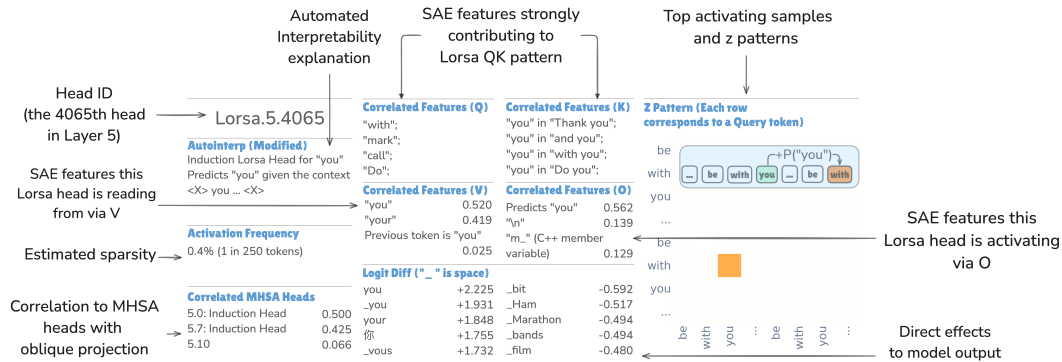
Automated Interpretability explanation

SAE features strongly contributing to Lorsa QK pattern

Top activating samples and z patterns

Head ID (the 4065th head in Layer 5)

SAE features this Lorsa head is reading from via V

Estimated sparsity

Correlation to MHSA heads with oblique projection

SAE features this Lorsa head is activating via O

Direct effects to model output

Lorsa.5.4065

Autointerp (Modified)
Induction Lorsa Head for "you"
Predicts "you" given the context <X> you ... <X>

Activation Frequency
0.4% (1 in 250 tokens)

Correlated MHSA Heads
| | |
|---|---|
| 5.0: Induction Head | 0.500 |
| 5.7: Induction Head | 0.425 |
| 5.10 | 0.066 |

Correlated Features (Q)
"with";
"mark";
"call";
"Do";

Correlated Features (V)
| | |
|---|---|
| "you" | 0.520 |
| "your" | 0.419 |
| Previous token is "you" | 0.025 |

Correlated Features (K)
"you" in "Thank you";
"you" in "and you";
"you" in "with you";
"you" in "Do you";

Correlated Features (O)
| | |
|---|---|
| Predicts "you" | 0.562 |
| "\n" | 0.139 |
| "m_" (C++ member variable) | 0.129 |

Logit Diff ("_" is space)
| | | | |
|---|---|---|---|
| you | +2.225 | _bit | -0.592 |
| _you | +1.931 | _Ham | -0.517 |
| your | +1.848 | _Marathon | -0.494 |
| 你 | +1.755 | _bands | -0.494 |
| _vous | +1.732 | _film | -0.480 |

Z Pattern (Each row corresponds to a Query token)

+P("you")
... be with you ... be with

be
with
you
...
be
with
you

be with you ... be with you ...